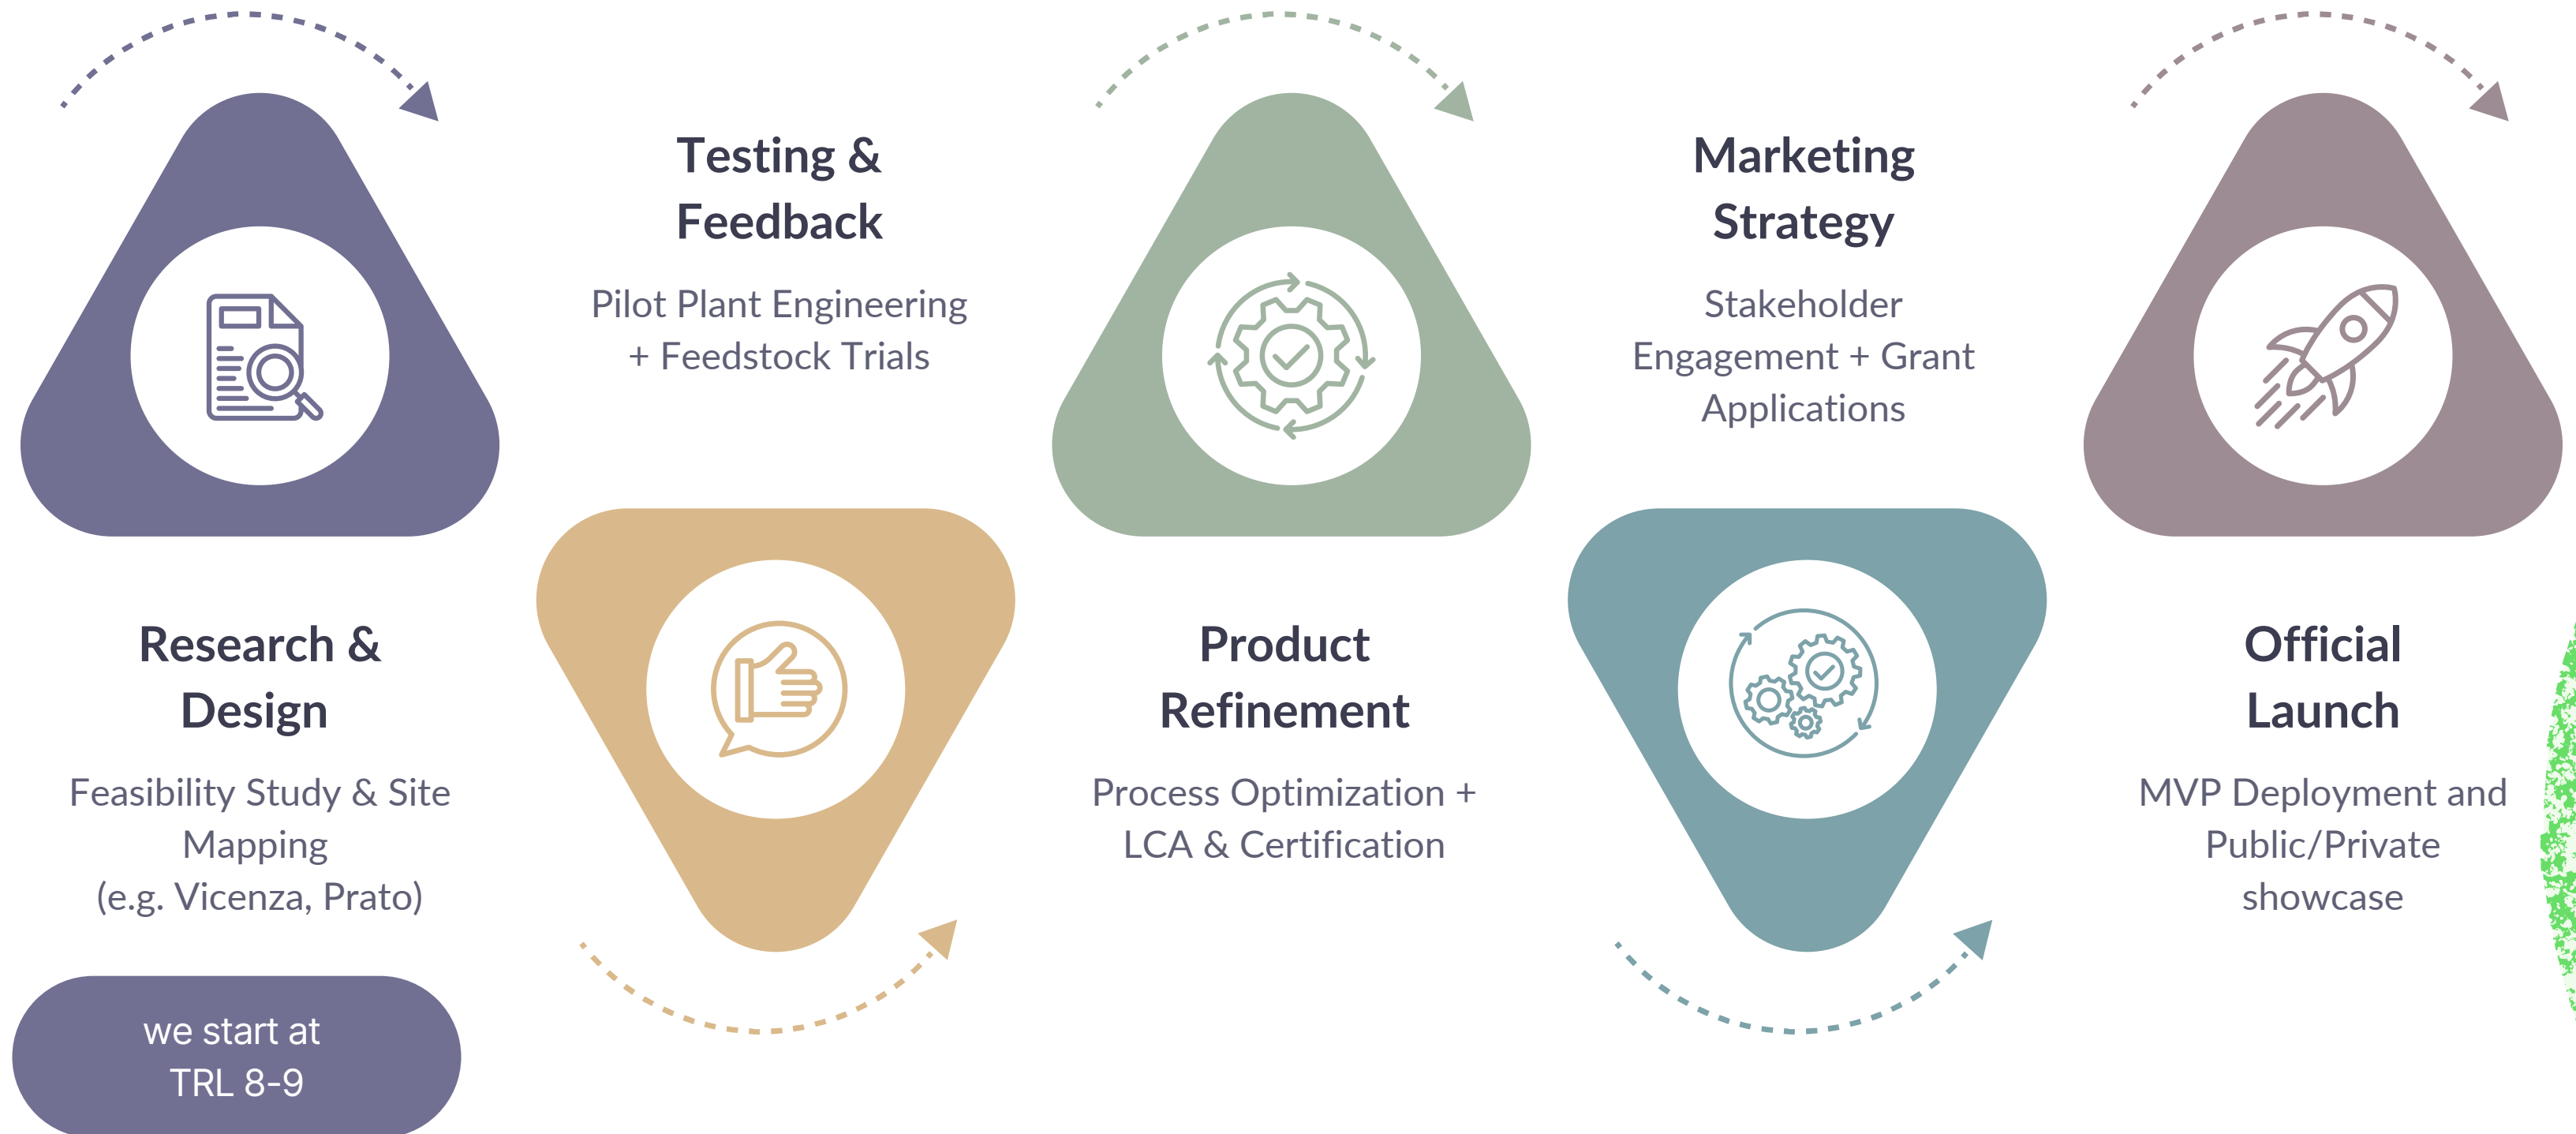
Research & Design

Feasibility Study & Site Mapping
(e.g. Vicenza, Prato)

we start at
TRL 8-9

Testing & Feedback

Pilot Plant Engineering + Feedstock Trials

Product Refinement

Process Optimization + LCA & Certification

Marketing Strategy

Stakeholder Engagement + Grant Applications

Official Launch

MVP Deployment and Public/Private showcase